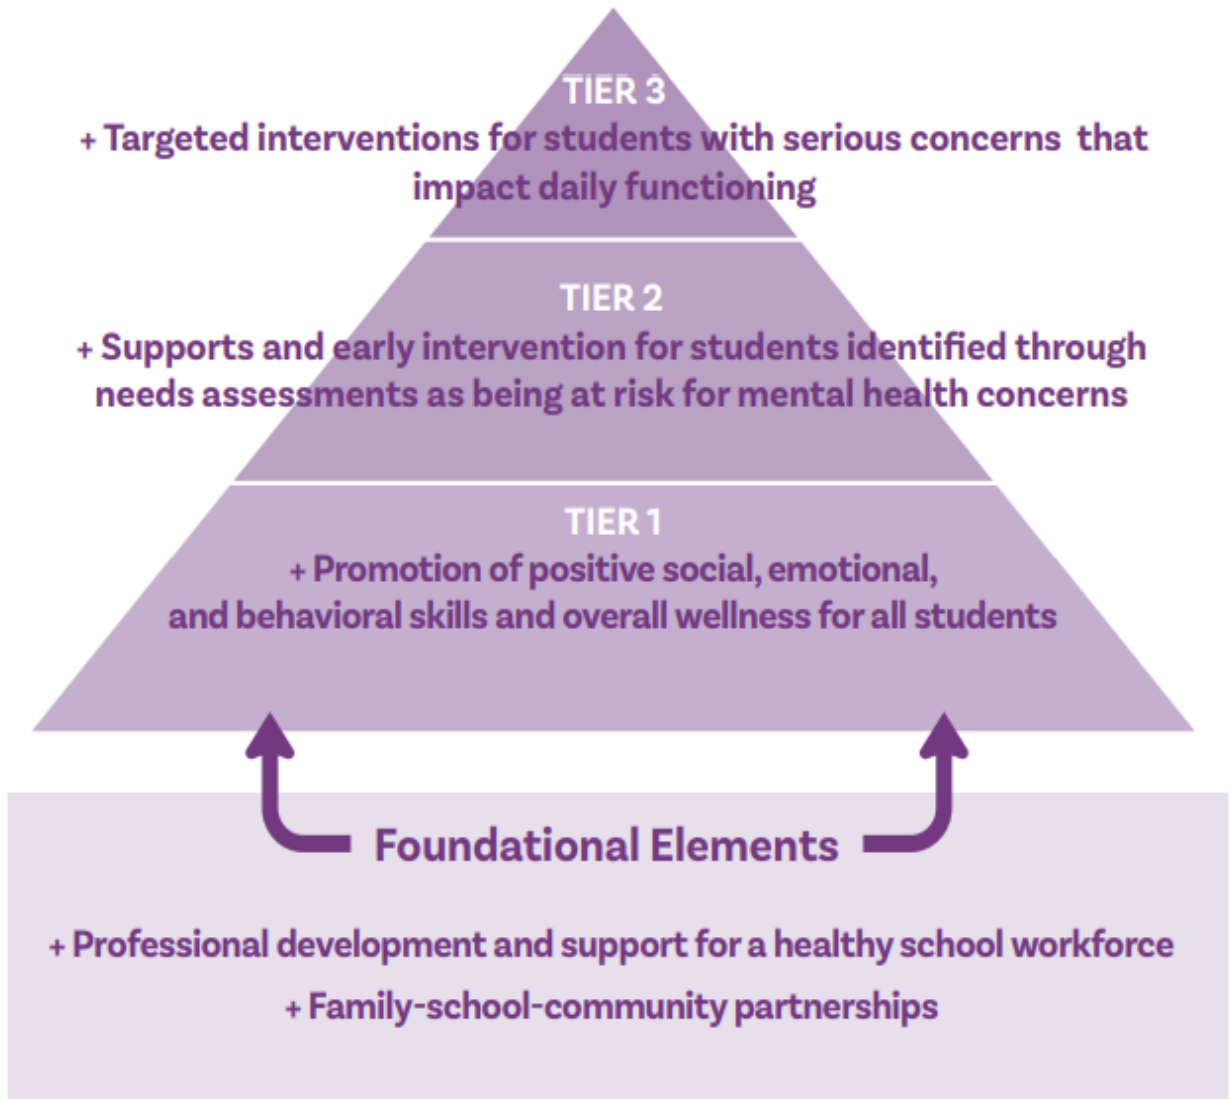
TIER 3

+ Targeted interventions for students with serious concerns that impact daily functioning

TIER 2

+ Supports and early intervention for students identified through needs assessments as being at risk for mental health concerns

TIER 1

+ Promotion of positive social, emotional, and behavioral skills and overall wellness for all students

Foundational Elements

+ Professional development and support for a healthy school workforce

+ Family-school-community partnerships